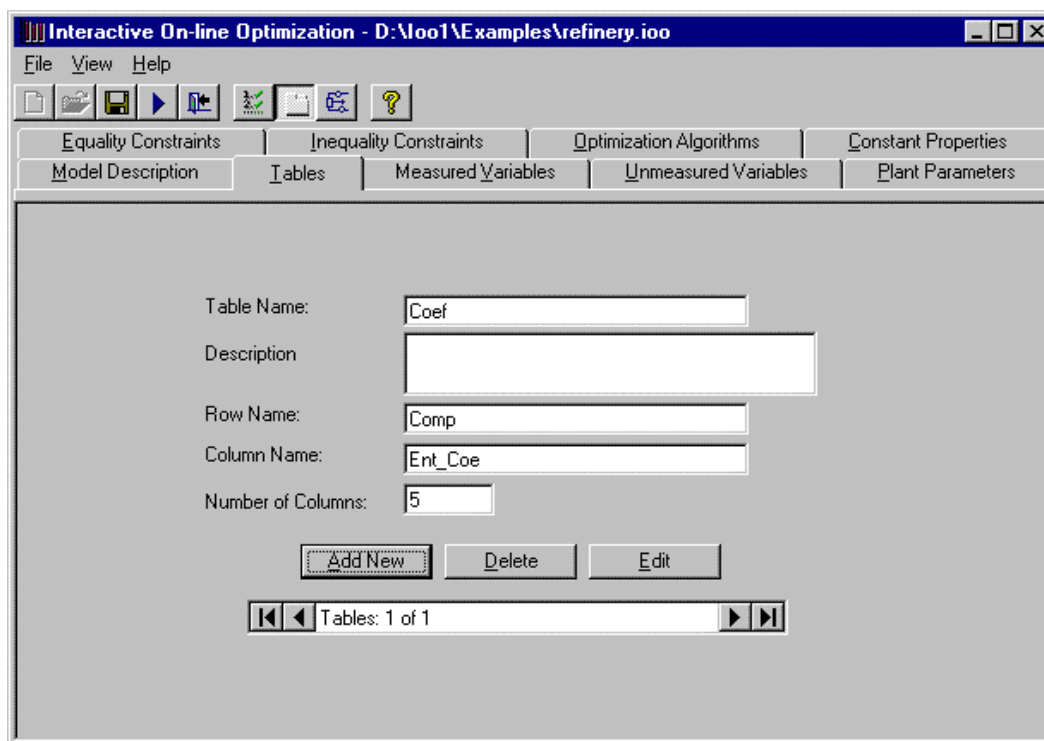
Interactive On-line Optimization - D:\Ioo1\Examples\refinery.ioo

File View Help

Equality Constraints | Inequality Constraints | Optimization Algorithms | Constant Properties
Model Description | Tables | Measured Variables | Unmeasured Variables | Plant Parameters

Table Name: Coef

Description

Row Name: Comp

Column Name: Ent_Coe

Number of Columns: 5

Add New | Delete | Edit

Tables: 1 of 1